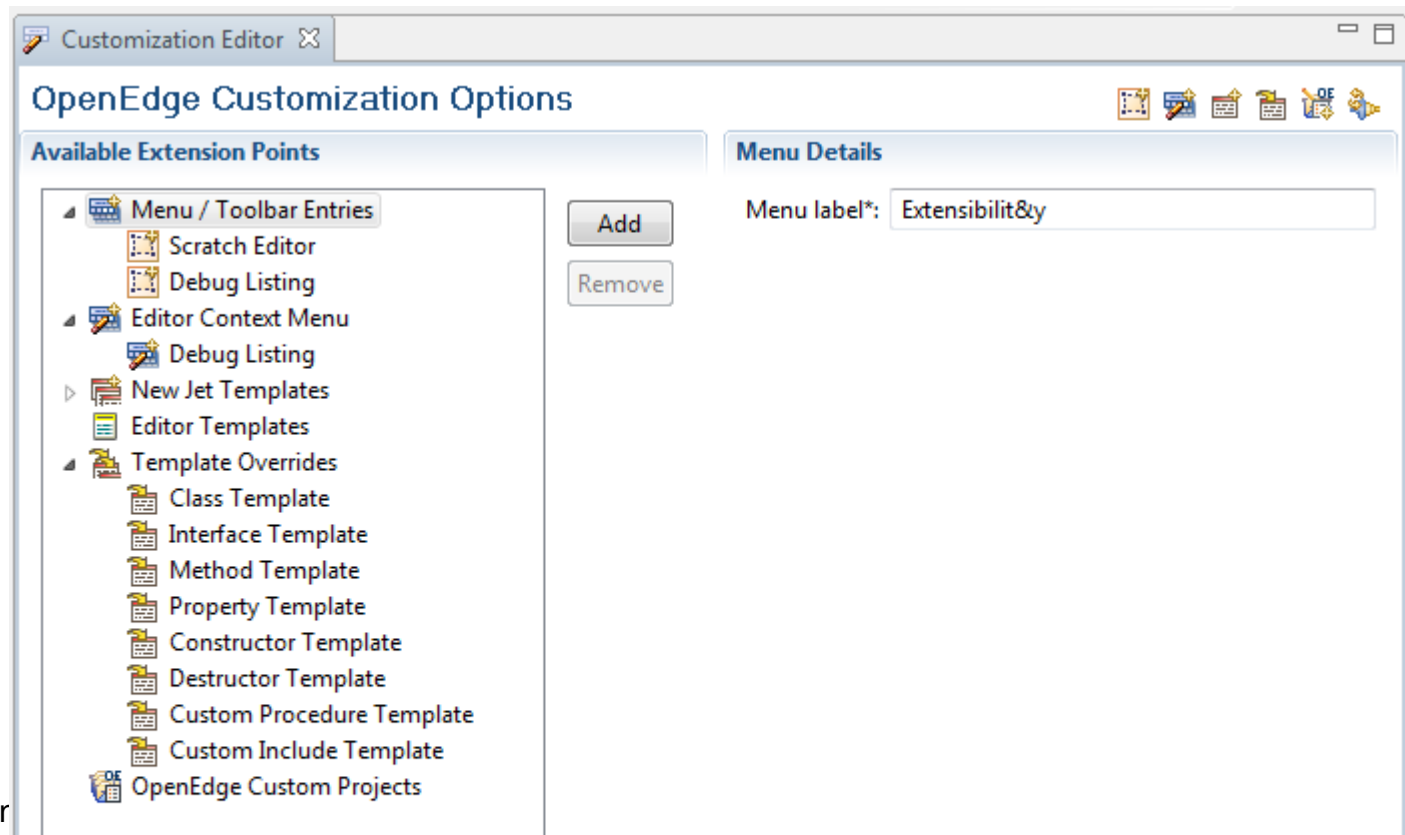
Customization Editor

OpenEdge Customization Options

Available Extension Points

Menu / Toolbar Entries
Scratch Editor
Debug Listing
Editor Context Menu
Debug Listing
New Jet Templates
Editor Templates
Template Overrides
Class Template
Interface Template
Method Template
Property Template
Constructor Template
Destructor Template
Custom Procedure Template
Custom Include Template
OpenEdge Custom Projects

Add
Remove

Menu Details

Menu label*: Extensibilit&y

r